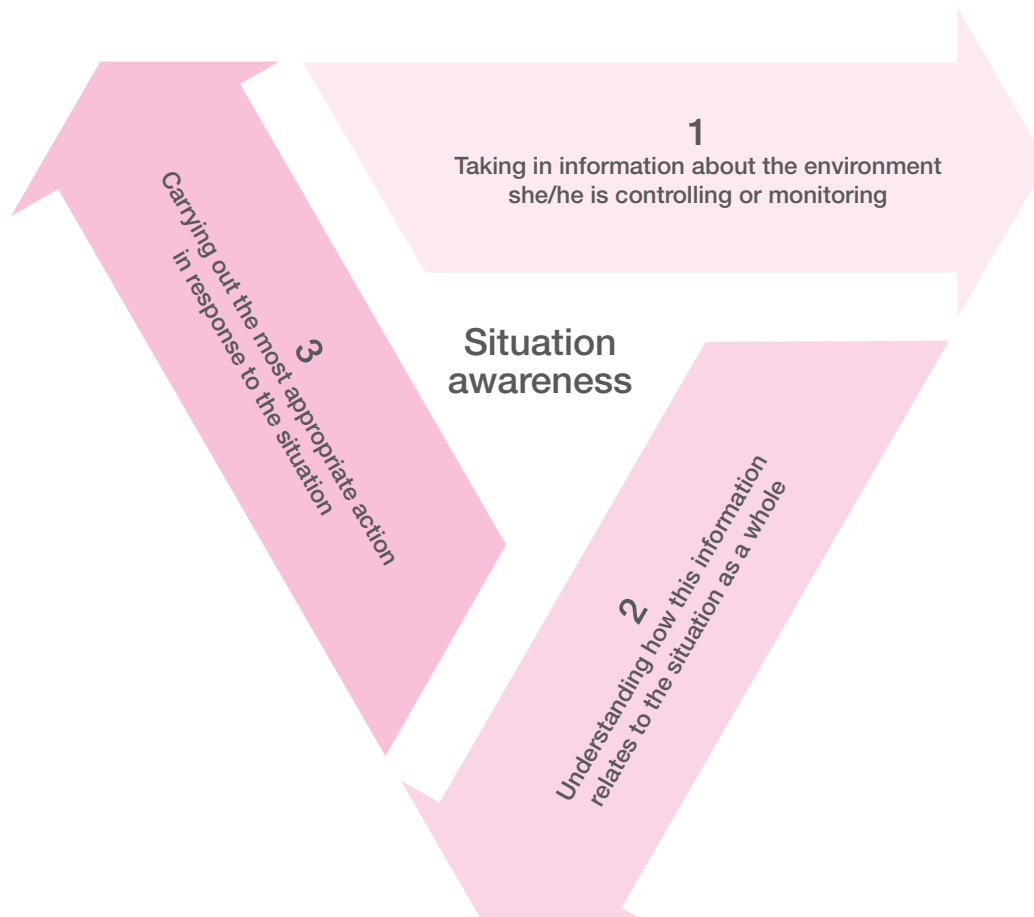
1
Taking in information about the environment she/he is controlling or monitoring

Situation awareness

2
Understanding how this information relates to the situation as a whole

3
Carrying out the most appropriate action in response to the situation